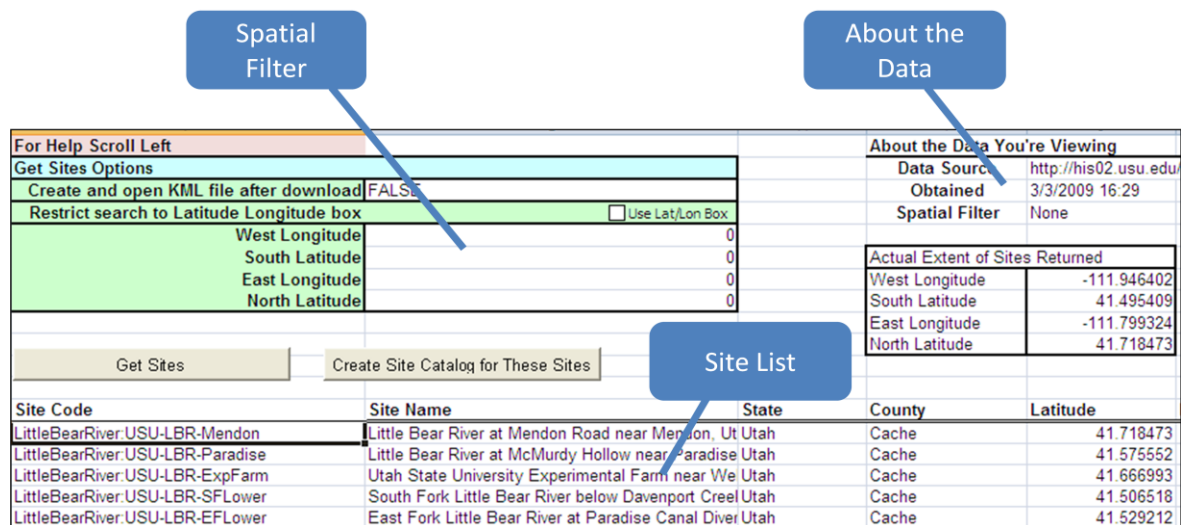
Spatial Filter

About the Data

For Help Scroll Left

Get Sites Options

Create and open KML file after download FALSE

Restrict search to Latitude Longitude box

Use Lat/Lon Box

| | |
|---|---|
| West Longitude | 0 |
| South Latitude | 0 |
| East Longitude | 0 |
| North Latitude | 0 |

About the Data You're Viewing

| | |
|---|---|
| Data Source | http://his02.usu.edu/ |
| Obtained | 3/3/2009 16:29 |
| Spatial Filter | None |

Actual Extent of Sites Returned

| | |
|---|---|
| West Longitude | -111.946402 |
| South Latitude | 41.495409 |
| East Longitude | -111.799324 |
| North Latitude | 41.718473 |

Get Sites

Create Site Catalog for These Sites

Site List

| Site Code | Site Name | State | County | Latitude |
|---|---|---|---|---|
| LittleBearRiver:USU-LBR-Mendon | Little Bear River at Mendon Road near Mendon, Ut | Utah | Cache | 41.718473 |
| LittleBearRiver:USU-LBR-Paradise | Little Bear River at McMurdy Hollow near Paradise | Utah | Cache | 41.575552 |
| LittleBearRiver:USU-LBR-ExpFarm | Utah State University Experimental Farm near We | Utah | Cache | 41.666993 |
| LittleBearRiver:USU-LBR-SFLower | South Fork Little Bear River below Davenport Creel | Utah | Cache | 41.506518 |
| LittleBearRiver:USU-LBR-EFLower | East Fork Little Bear River at Paradise Canal Diver | Utah | Cache | 41.529212 |